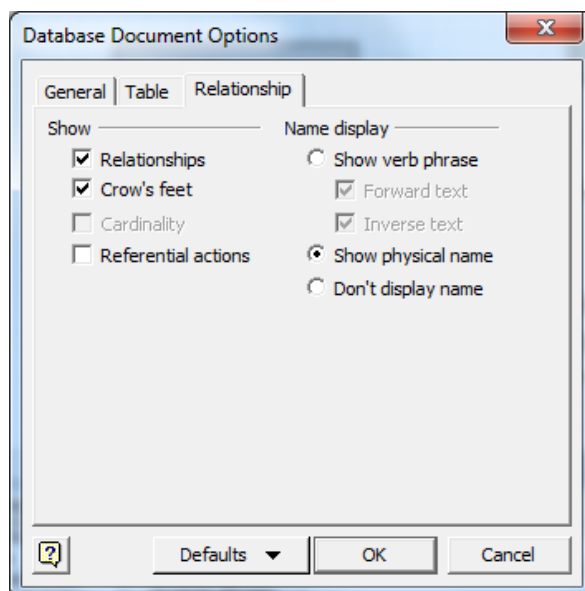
Database Document Options

General | Table | Relationship

Show

Relationships

Crow's feet

Cardinality

Referential actions

Name display

Show verb phrase

Forward text

Inverse text

Show physical name

Don't display name

?

Defaults

OK

Cancel